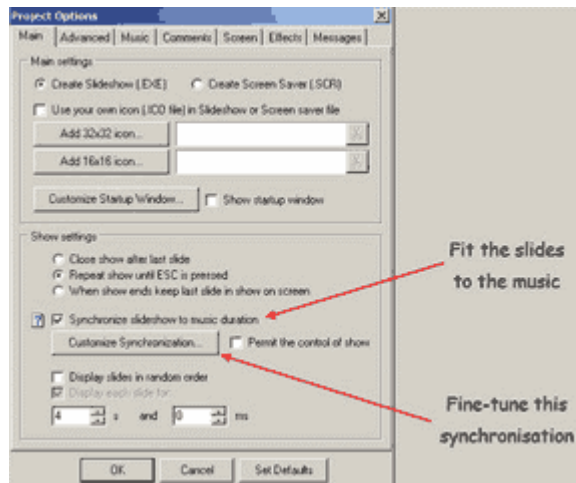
Project Options

Main | Advanced | Music | Comments | Screen | Effects | Messages

Main settings

Create Slideshow (.EXE)    Create Screen Saver (.SCR)

Use your own icon (.ICO file) in Slideshow or Screen saver file

Add 32x32 icon...

Add 16x16 icon...

Customize Startup Window...    Show startup window

Show settings

Close show after last slide

Repeat show until ESC is pressed

When show ends keep last slide in show on screen

Synchronize slideshow to music duration

Customize Synchronization...    Permit the control of show

Display slides in random order

Display each slide for:

4 s and 0 ms

OK    Cancel    Set Defaults

Fit the slides to the music

Fine-tune this synchronisation